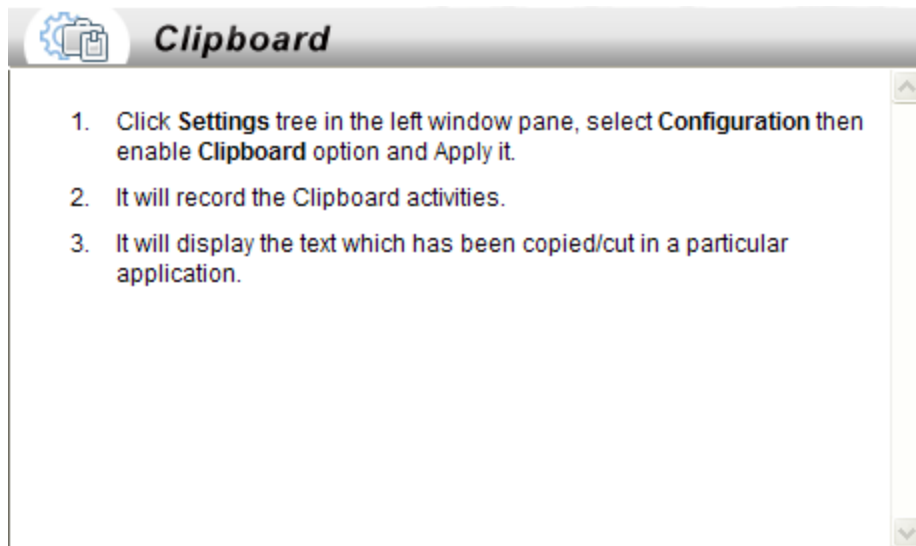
Clipboard

1. Click Settings tree in the left window pane, select Configuration then enable Clipboard option and Apply it.

2. It will record the Clipboard activities.

3. It will display the text which has been copied/cut in a particular application.